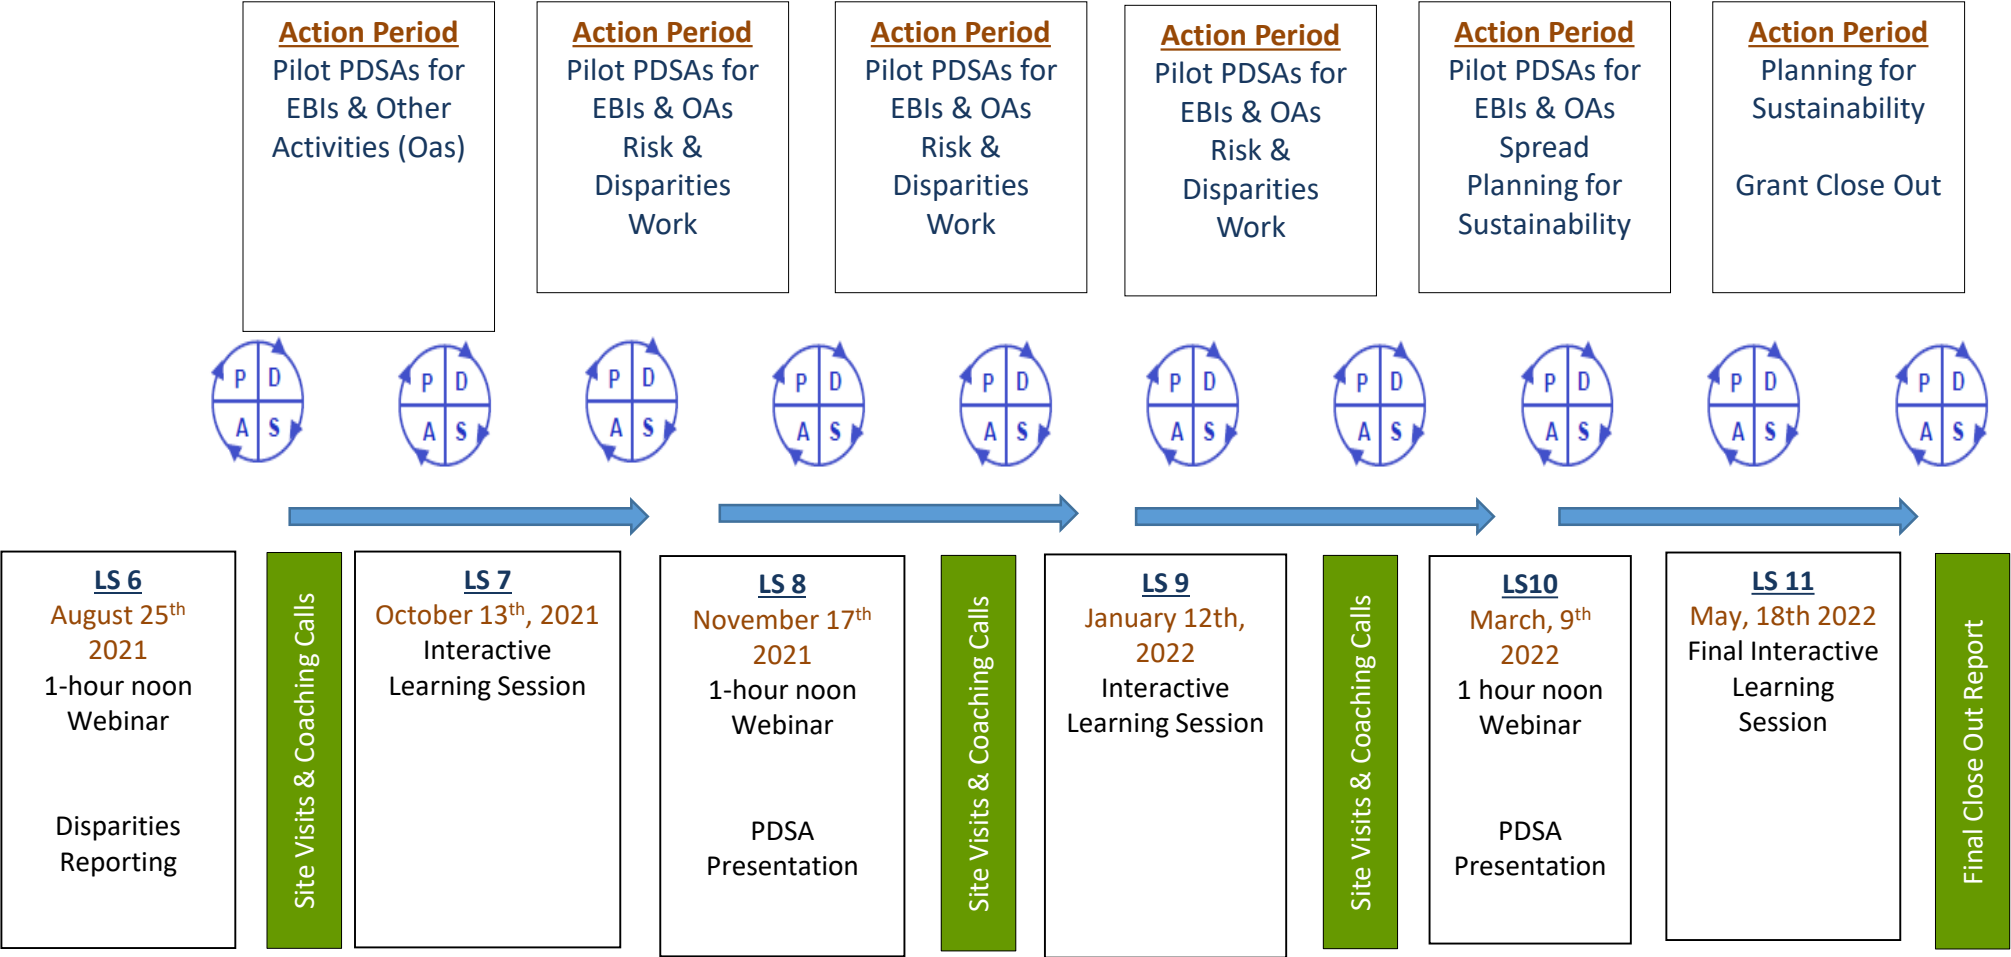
Action Period
Pilot PDSAs for EBIs & Other Activities (Oas)

Action Period
Pilot PDSAs for EBIs & OAs
Risk & Disparities Work

Action Period
Pilot PDSAs for EBIs & OAs
Risk & Disparities Work

Action Period
Pilot PDSAs for EBIs & OAs
Risk & Disparities Work

Action Period
Pilot PDSAs for EBIs & OAs
Spread
Planning for Sustainability

Action Period
Planning for Sustainability

Grant Close Out

P D A S

P D A S

P D A S

P D A S

P D A S

P D A S

P D A S

P D A S

P D A S

P D A S

LS 6
August 25$^{th}$ 2021
1-hour noon Webinar

Disparities Reporting

Site Visits & Coaching Calls

LS 7
October 13$^{th}$, 2021
Interactive Learning Session

LS 8
November 17$^{th}$ 2021
1-hour noon Webinar

PDSA Presentation

Site Visits & Coaching Calls

LS 9
January 12th, 2022
Interactive Learning Session

Site Visits & Coaching Calls

LS10
March, 9$^{th}$ 2022
1 hour noon Webinar

PDSA Presentation

LS 11
May, 18th 2022
Final Interactive Learning Session

Final Close Out Report